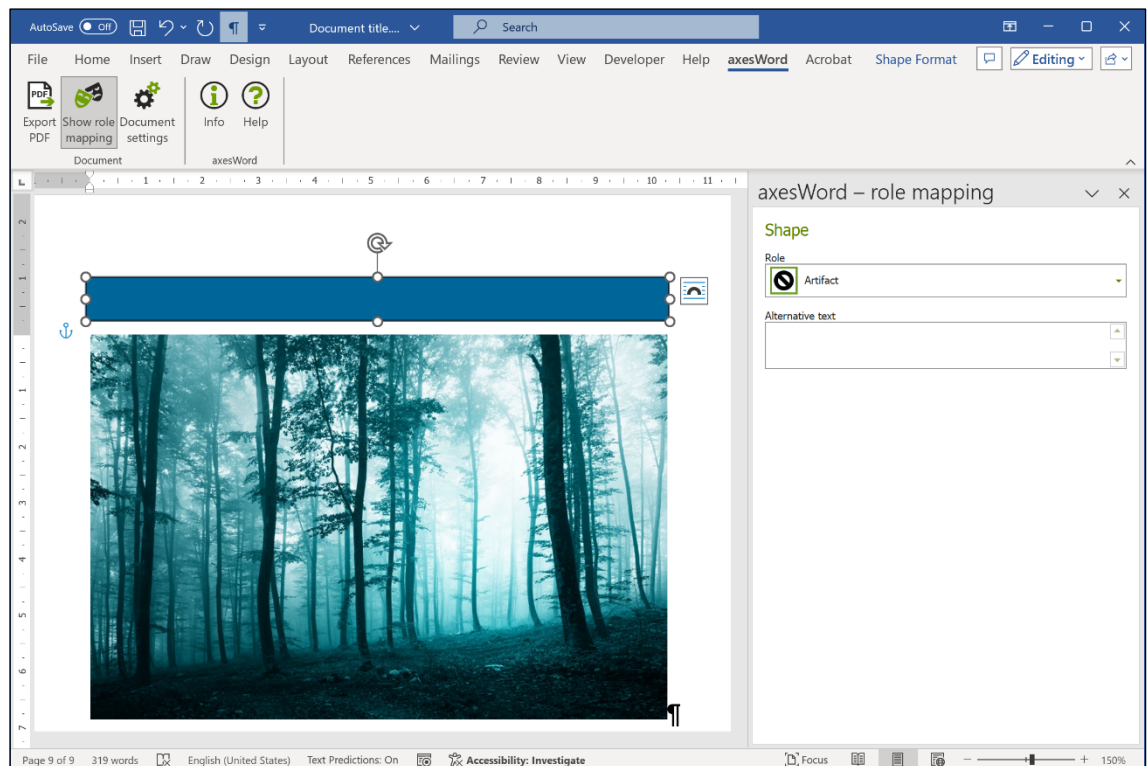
AutoSave Off Document title.... Search

File Home Insert Draw Design Layout References Mailings Review View Developer Help axesWord Acrobat Shape Format Editing

Export PDF Show role mapping Document settings Info Help
Document axesWord

axesWord – role mapping

Shape

Role
Artifact

Alternative text

¶

Page 9 of 9 319 words English (United States) Text Predictions: On Accessibility: Investigate Focus 150%